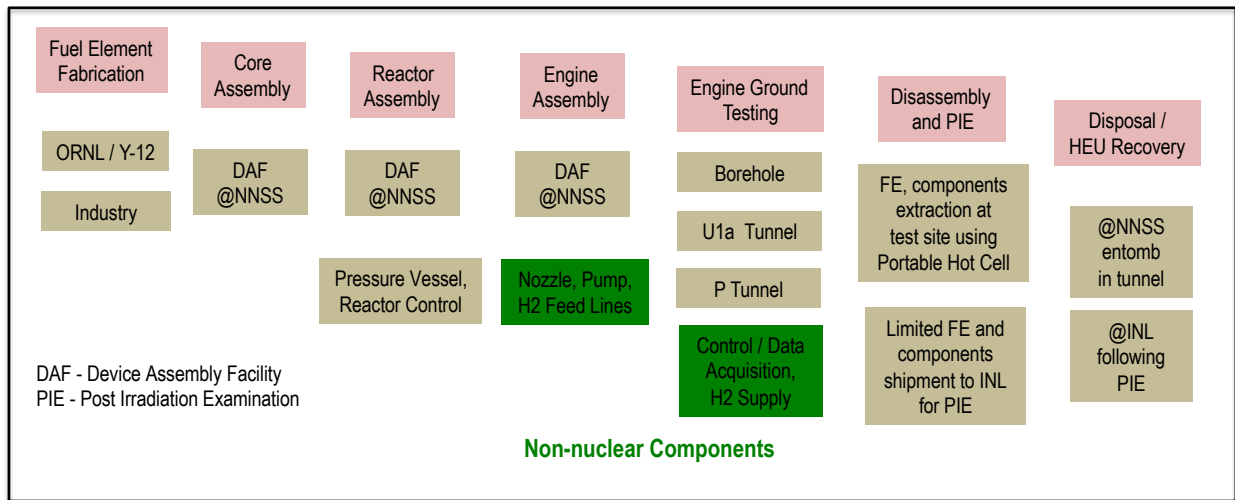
Fuel Element Fabrication

ORNL / Y-12

Industry

Core Assembly

DAF @NNSS

Reactor Assembly

DAF @NNSS

Pressure Vessel, Reactor Control

Engine Assembly

DAF @NNSS

Nozzle, Pump, H2 Feed Lines

Engine Ground Testing

Borehole

U1a Tunnel

P Tunnel

Control / Data Acquisition, H2 Supply

Disassembly and PIE

FE, components extraction at test site using Portable Hot Cell

Limited FE and components shipment to INL for PIE

Disposal / HEU Recovery

@NNSS entomb in tunnel

@INL following PIE

DAF - Device Assembly Facility
PIE - Post Irradiation Examination

Non-nuclear Components